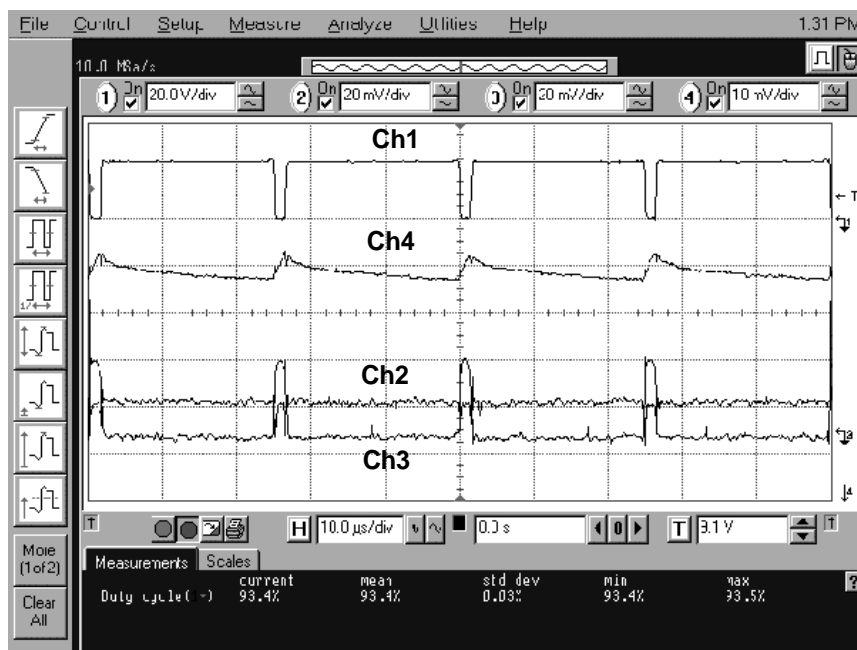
File Control Setup Measure Analyze Utilities Help 1:31 PM

10.0 MSa/s

1 On 20.0V/div 2 On 20 mV/div 3 On 20 mV/div 4 On 10 mV/div

Ch1

Ch4

Ch2

Ch3

T

H 10.0 µs/div 0.0 s T 3.1 V

More (1of2)

Clear All

Measurements Scales

| | current | mean | std dev | min | max |
|---|---|---|---|---|---|
| Duty cycle( ) | 93.4% | 93.4% | 0.03% | 93.4% | 93.5% |